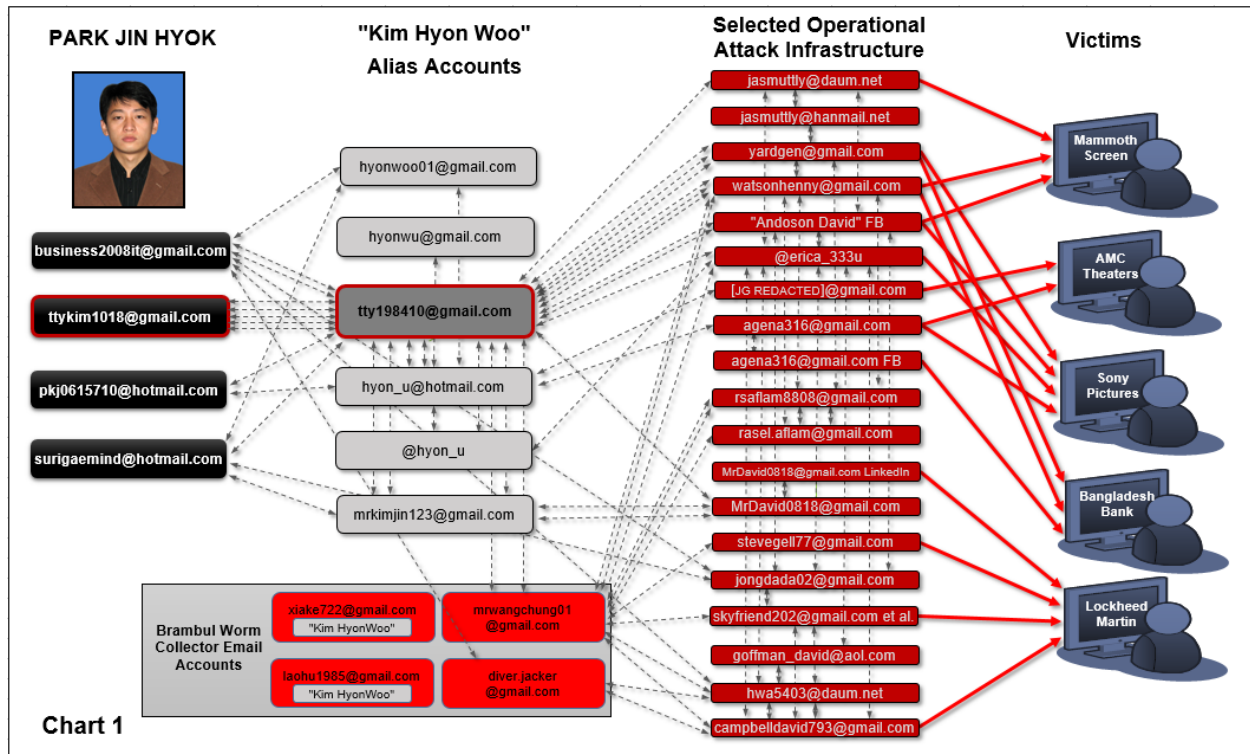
PARK JIN HYOK

"Kim Hyon Woo" Alias Accounts

Selected Operational Attack Infrastructure

Victims

business2008it@gmail.com

ttykim1018@gmail.com

pkj0615710@hotmail.com

surigaemind@hotmail.com

hyonwoo01@gmail.com

hyonwu@gmail.com

tty198410@gmail.com

hyon_u@hotmail.com

@hyon_u

mrkimjin123@gmail.com

jasmuttly@daum.net

jasmuttly@hanmail.net

yardgen@gmail.com

watsonhenny@gmail.com

"Andoson David" FB

@erica_333u

[JG REDACTED]@gmail.com

agena316@gmail.com

agena316@gmail.com FB

rsaflam8808@gmail.com

rasel.aflam@gmail.com

MrDavid0818@gmail.com LinkedIn

MrDavid0818@gmail.com

stevegell77@gmail.com

jongdada02@gmail.com

skyfriend202@gmail.com et al.

goffman_david@aol.com

hwa5403@daum.net

campbelldavid793@gmail.com

Mammoth Screen

AMC Theaters

Sony Pictures

Bangladesh Bank

Lockheed Martin

Brambul Worm Collector Email Accounts

xiake722@gmail.com
"Kim HyonWoo"

mrwangchung01 @gmail.com

laohu1985@gmail.com
"Kim HyonWoo"

diver.jacker @gmail.com

Chart 1